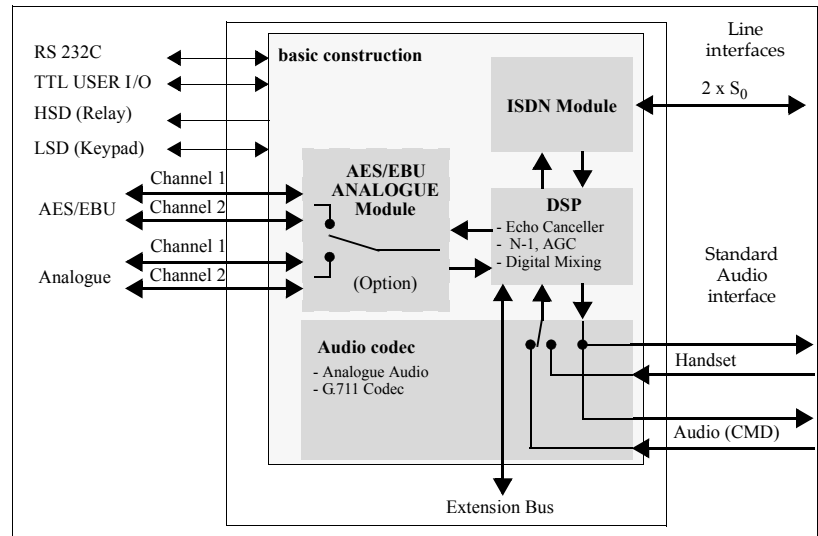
RS 232C

TTL USER I/O

HSD (Relay)

LSD (Keypad)

basic construction

Line interfaces

ISDN Module

2 x $S_0$

AES/EBU ANALOGUE Module

(Option)

Channel 1

Channel 2

AES/EBU

Channel 1

Channel 2

Analogue

DSP

- Echo Canceller
- N-1, AGC
- Digital Mixing

Standard Audio interface

Audio codec

- Analogue Audio
- G.711 Codec

Handset

Audio (CMD)

Extension Bus